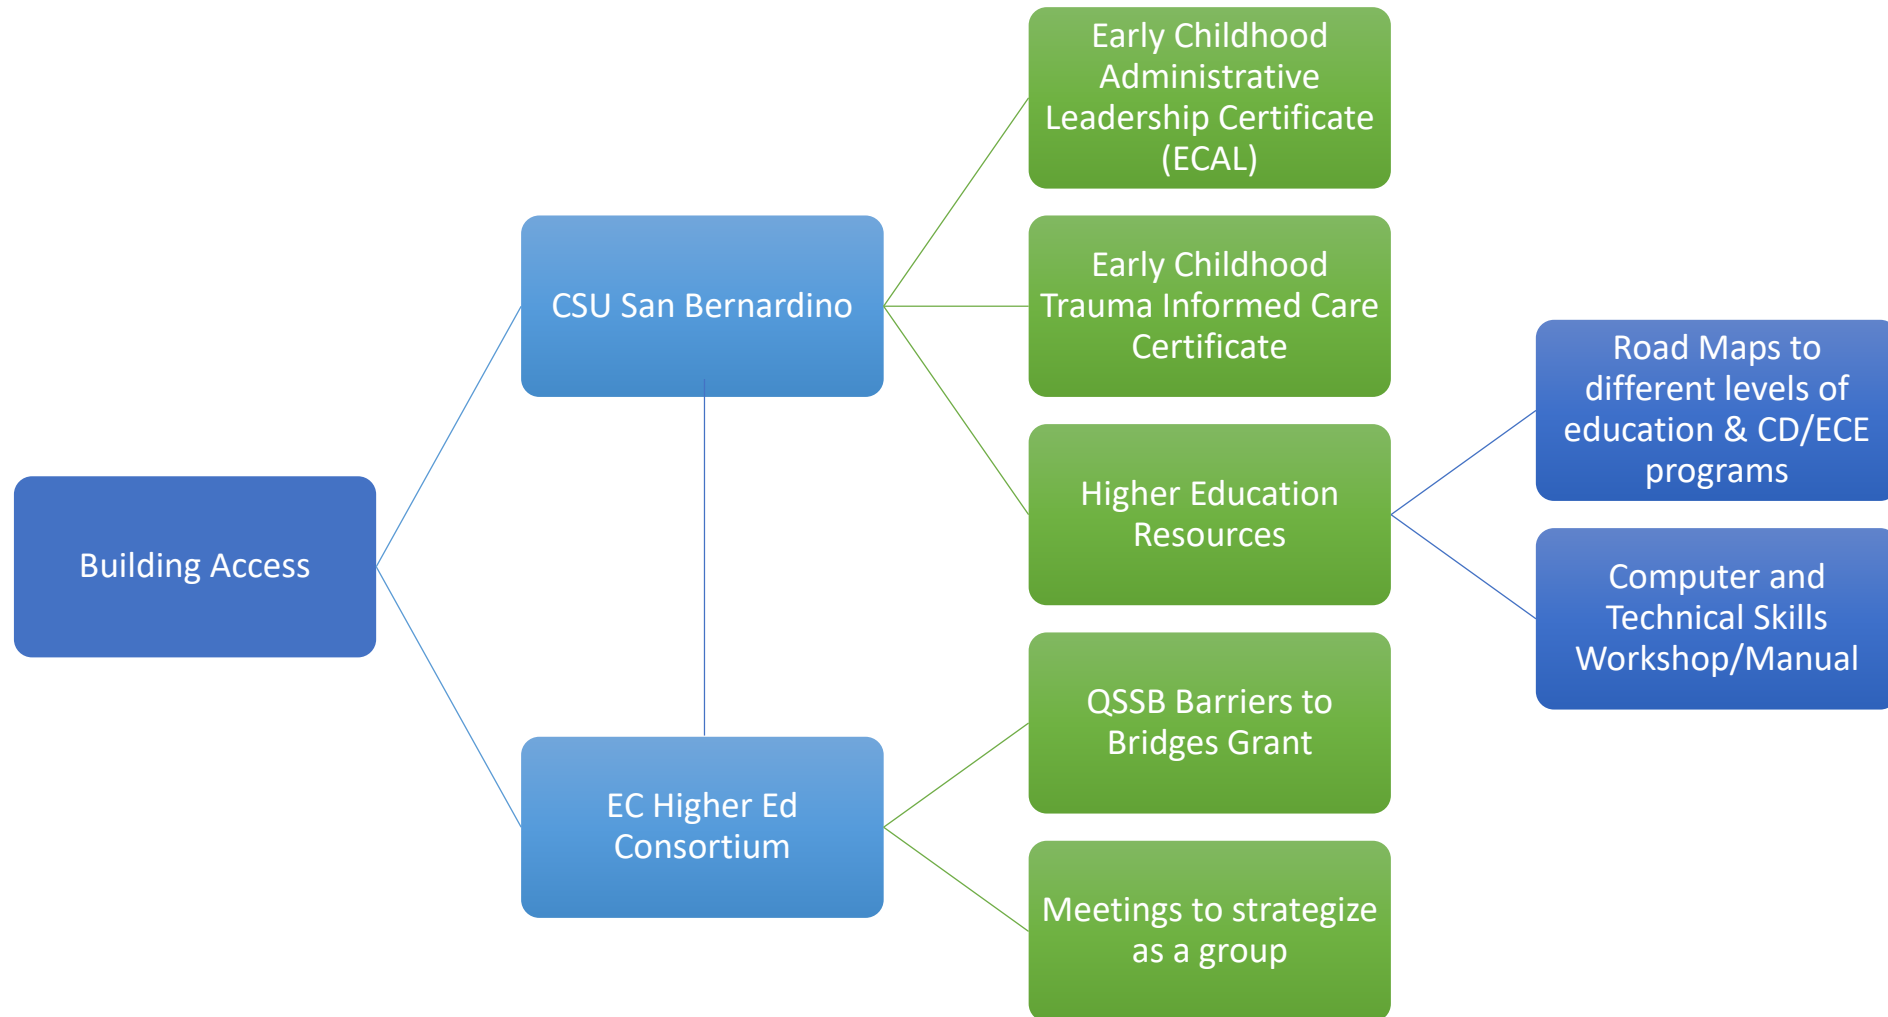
Building Access

CSU San Bernardino

EC Higher Ed Consortium

Early Childhood Administrative Leadership Certificate (ECAL)

Early Childhood Trauma Informed Care Certificate

Higher Education Resources

QSSB Barriers to Bridges Grant

Meetings to strategize as a group

Road Maps to different levels of education & CD/ECE programs

Computer and Technical Skills Workshop/Manual